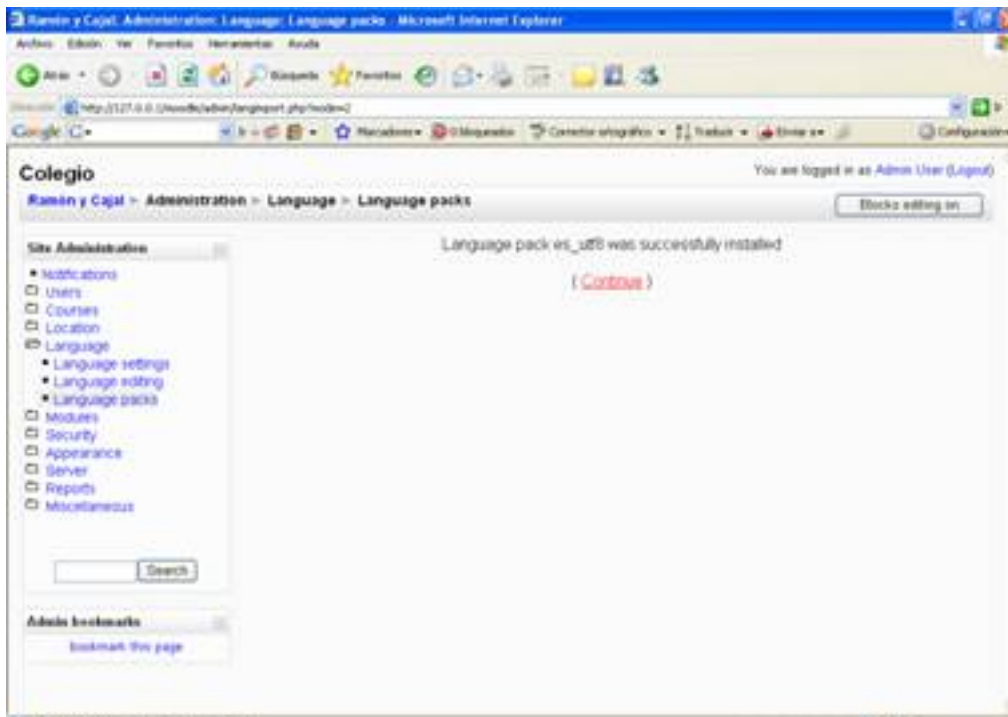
Ramón y Cajal: Administration: Language: Language packs - Microsoft Internet Explorer

Archivo Edición Ver Favoritos Herramientas Ayuda

Atrás Búsqueda Favoritos

http://127.0.0.1/moodle/admin/langimport.php?mode=2

Google G- Marcadores 0 bloqueados Corrector ortográfico Traducir Enviar a Configuración

Colegio

You are logged in as Admin User (Logout)

Ramón y Cajal ► Administration ► Language ► Language packs

Blocks editing on

Site Administration

Notifications
Users
Courses
Location
Language
Language settings
Language editing
Language packs
Modules
Security
Appearance
Server
Reports
Miscellaneous

Search

Admin bookmarks

bookmark this page

Language pack es_utf8 was successfully installed

( Continue )